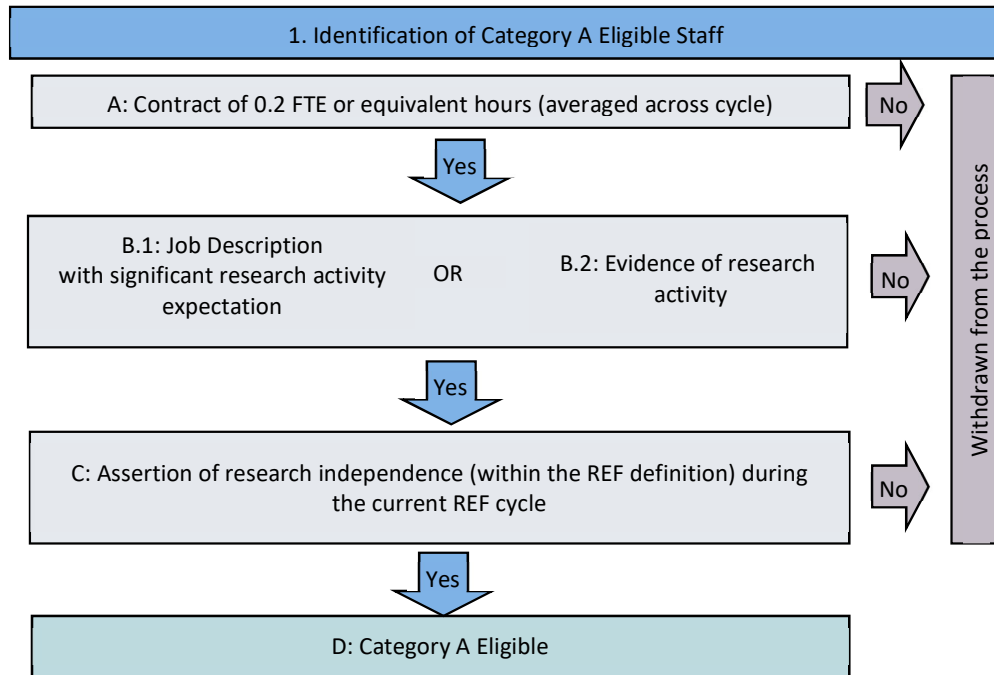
1. Identification of Category A Eligible Staff

A: Contract of 0.2 FTE or equivalent hours (averaged across cycle)

No

Yes

B.1: Job Description with significant research activity expectation

OR

B.2: Evidence of research activity

No

Yes

C: Assertion of research independence (within the REF definition) during the current REF cycle

No

Withdrawn from the process

Yes

D: Category A Eligible